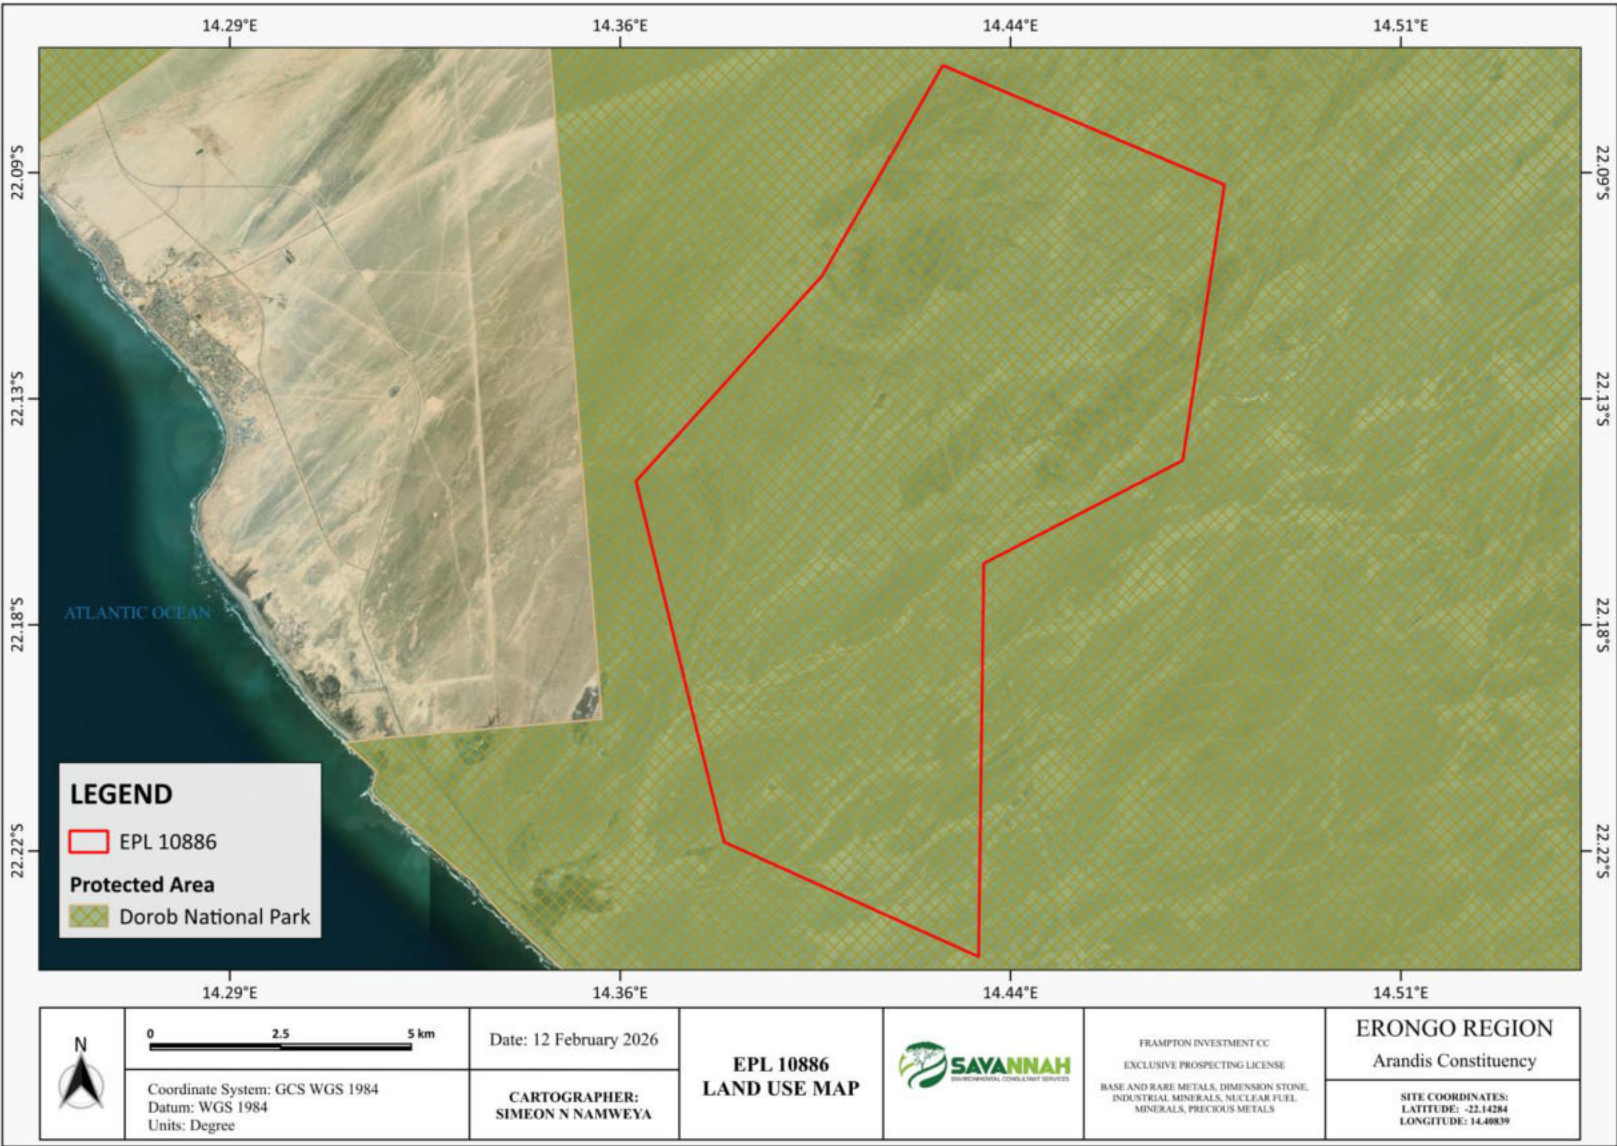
14.29°E 14.36°E 14.44°E 14.51°E

22.09°S 22.13°S 22.18°S 22.22°S

ATLANTIC OCEAN

LEGEND
EPL 10886
Protected Area
Dorob National Park

14.29°E 14.36°E 14.44°E 14.51°E

N

0 2.5 5 km

Coordinate System: GCS WGS 1984
Datum: WGS 1984
Units: Degree

Date: 12 February 2026

CARTOGRAPHER:
SIMEON N NAMWEYA

EPL 10886
LAND USE MAP

SAVANNAH
ENVIRONMENTAL CONSULTANT SERVICES

FRAMPTON INVESTMENT CC
EXCLUSIVE PROSPECTING LICENSE
BASE AND RARE METALS, DIMENSION STONE, INDUSTRIAL MINERALS, NUCLEAR FUEL MINERALS, PRECIOUS METALS

ERONGO REGION
Arandis Constituency

SITE COORDINATES:
LATITUDE: -22.14284
LONGITUDE: 14.40839